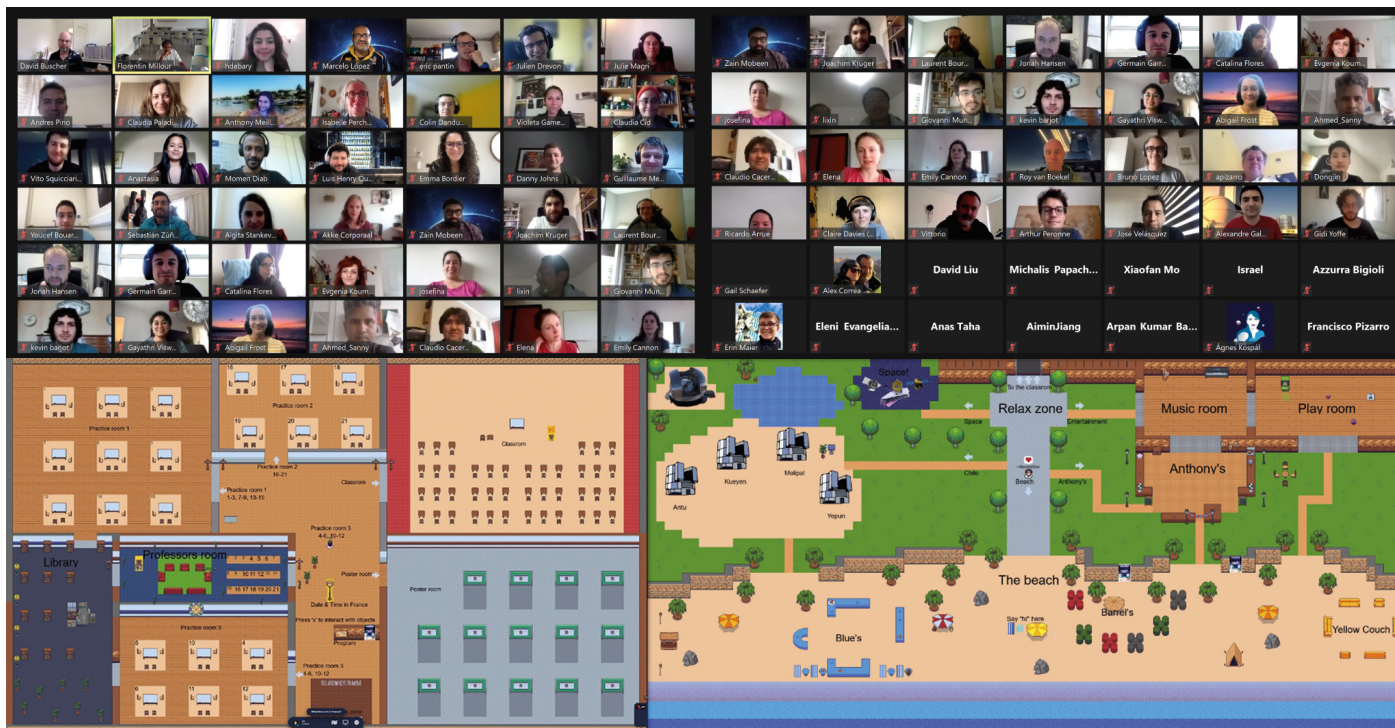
David Buscher
Florentin Millour
Indebary
Marcelo Lopez
eric pantin
Julien Drevon
Julie Magri
Andres Pirio
Claudia Palad...
Anthony Meill...
Isabelle Perch...
Colin Dandu...
Violeta Game...
Claudia Cid
Vito Squicciari...
Anastasia
Momen Diab
Luis Henry Qu...
Emma Bordier
Danny Johns
Guillaume Me...
Youcef Bouar...
Sebastian Zu...
Aigita Stankev...
Akke Corporaal
Zain Mobeen
Joachim Kruger
Laurent Bour...
Jonah Hansen
Germain Garr...
Catalina Flores
Evgenia Koum...
Josefina
lixin
Giovanni Mun...
kevin barjot
Gayathri Visw...
Abigail Frost
Ahmed_Sanny
Claudio Cacer...
Elena
Emily Cannon

Zain Mobeen
Joachim Kruger
Laurent Bour...
Jonah Hansen
Germain Garr...
Catalina Flores
Evgenia Koum...
Josefina
lixin
Giovanni Mun...
kevin barjot
Gayathri Visw...
Abigail Frost
Ahmed_Sanny
Claudio Cacer...
Elena
Emily Cannon
Roy van Boekel
Bruno Lopez
apizarro
Dongjin
Ricardo Arrue
Claire Davies (...
Vittorio
Arthur Peronne
Jose Velasquez
Alexandre Gal...
Gidi Yoffe
Gail Schaefer
Alex Correa
David Liu
Michalis Papach...
Xiaofan Mo
Israel
Azzurra Bigioli
Erin Maier
Eleni Evangelia...
Anas Taha
AiminJiang
Arpan Kumar Ba...
Agnes Kospal
Francisco Pizarro

Practice room 1
Practice room 2
16 17 18 19 20 21
Classroom
Practice room 2 16-21
Practice room 1 1-3, 7-9, 13-15
Classroom
Practice room 3 4-6, 10-12
Library
Professors room
Poster room
Date & Time in France
Press 'x' to interact with objects
Program
Practice room 3
Practice room 3 4-6, 10-12
Poster room

Space!
To the classroom
Relax zone
Space
Entertainment
Chile
Beach
Anthony's
Music room
Play room
Anthony's
Antu
Kueyen
Melipal
Yepun
The beach
Barrel's
Say "hi" here
Blue's
Yellow Couch